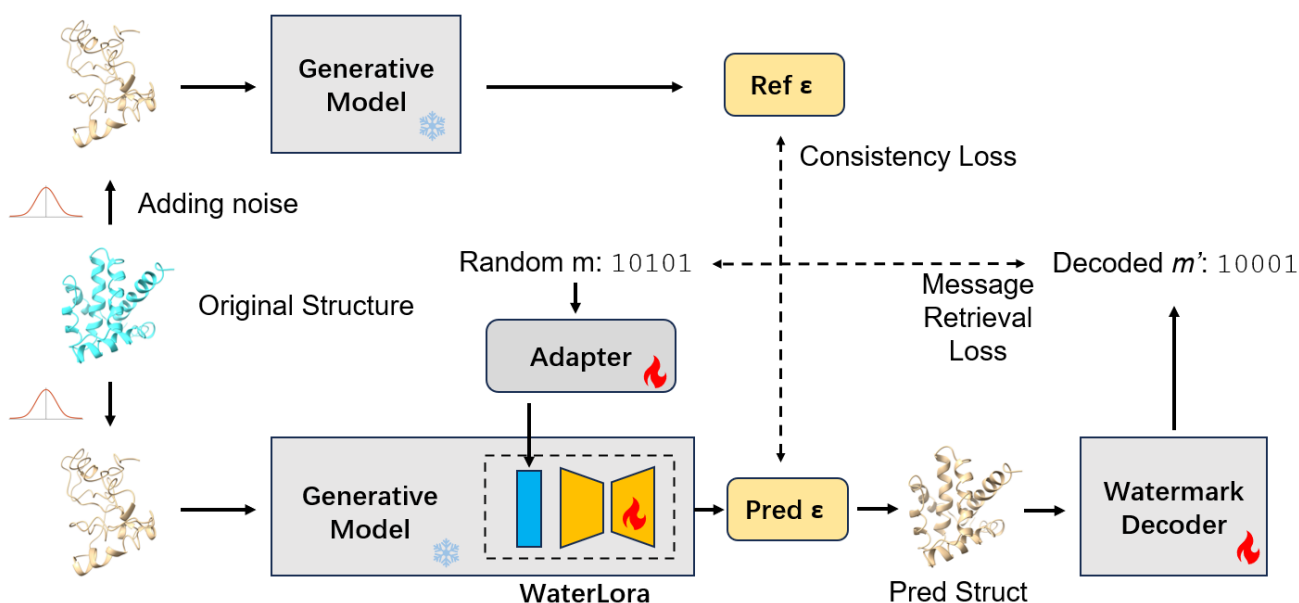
Generative Model

Ref ε

Consistency Loss

Adding noise

Random m: 10101

Decoded $m'$: 10001

Original Structure

Message Retrieval Loss

Adapter

Generative Model

WaterLora

Pred ε

Pred Struct

Watermark Decoder